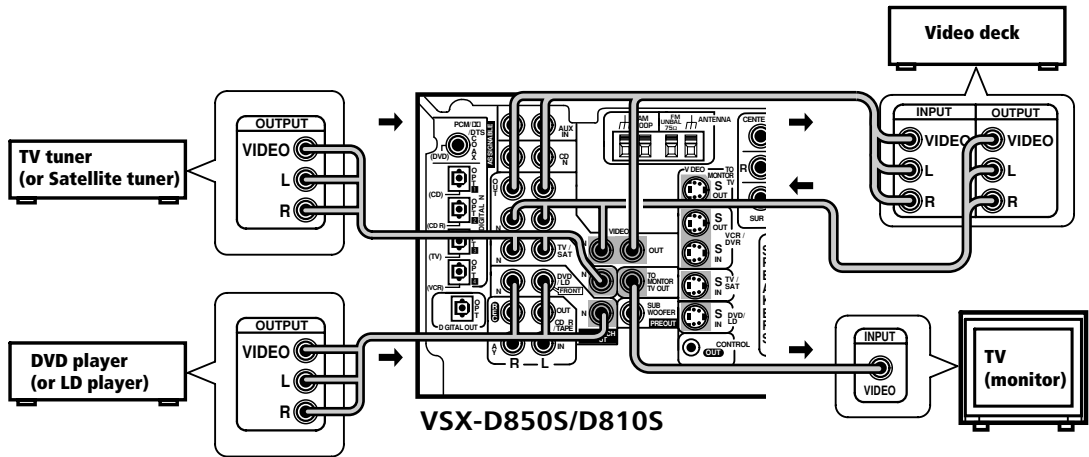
Video deck

INPUT
VIDEO
L
R

OUTPUT
VIDEO
L
R

OUTPUT
VIDEO
L
R

TV tuner
(or Satellite tuner)

OUTPUT
VIDEO
L
R

DVD player
(or LD player)

PCM/DTS
(DVD)
COAX
(CD)
OPT
(CD R)
OPT
DIGITAL IN
(TV)
OPT
(VCR)
OPT
DIGITAL OUT

AUX IN
CD IN
AM LOOP
FM UNBAL 75Ω
ANTENNA
CENTER

VIDEO
OUT
TV/SAT
DVD/LD
FRONT
TO MONITOR TV OUT
SUB WOOFER
PREOUT
CD-R/TAPE
IN
OUT
R
L

VIDEO
TO MONITOR TV
S OUT
VCR/DVR
S OUT
S IN
TV/SAT
S IN
DVD/LD
S IN
CONTROL
OUT
SUR

INPUT
VIDEO

TV
(monitor)

VSX-D850S/D810S